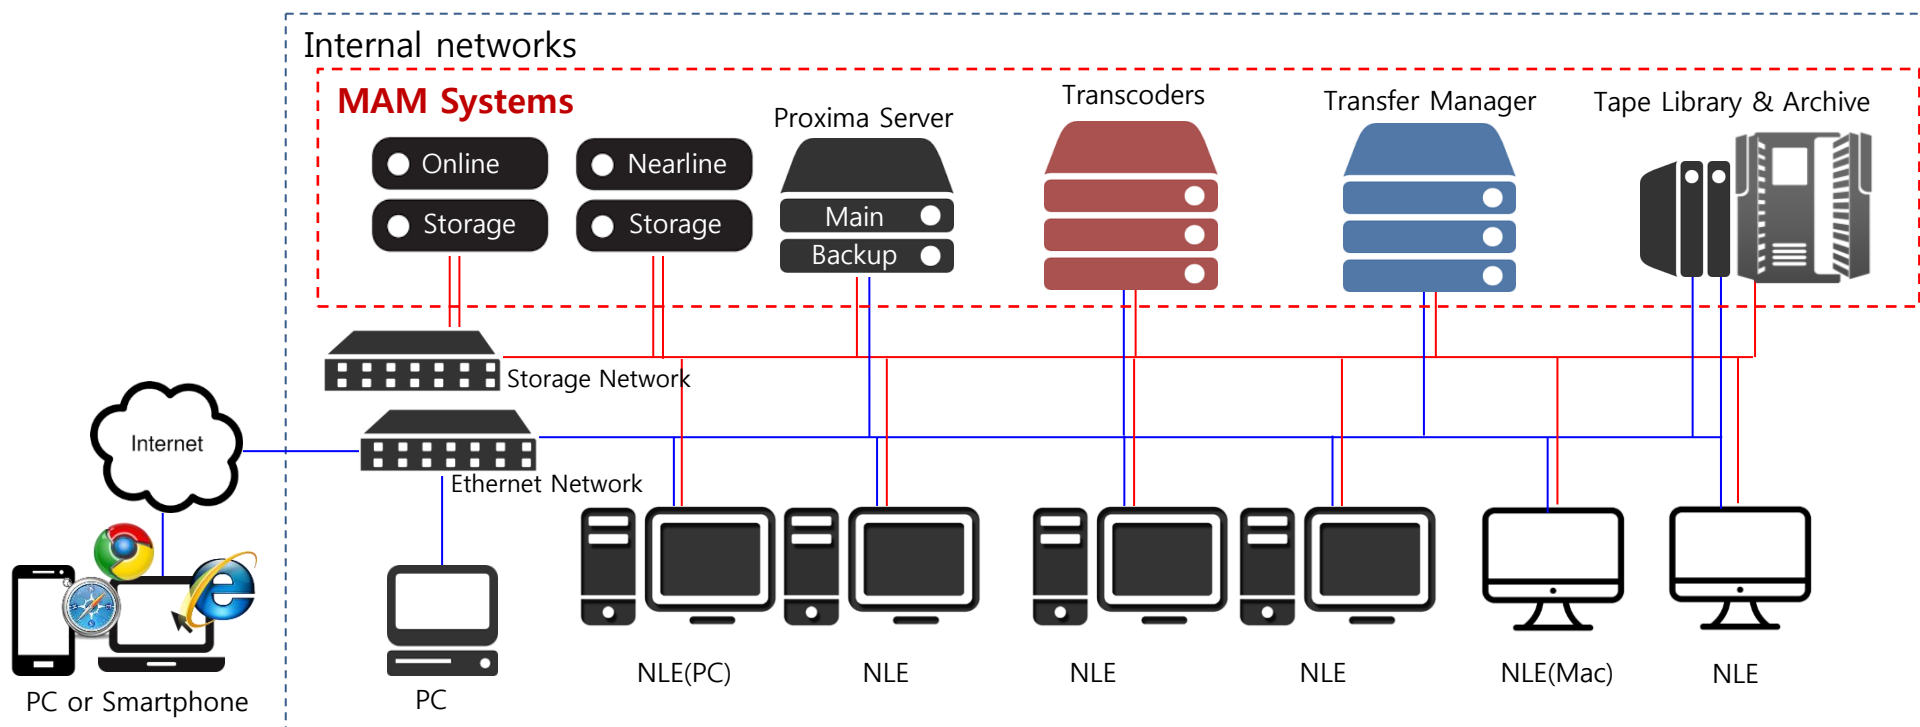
Internal networks

MAM Systems

Online
Storage

Nearline
Storage

Proxima Server
Main
Backup

Transcoders

Transfer Manager

Tape Library & Archive

Storage Network

Internet

Ethernet Network

PC or Smartphone

PC

NLE(PC)

NLE

NLE

NLE

NLE(Mac)

NLE